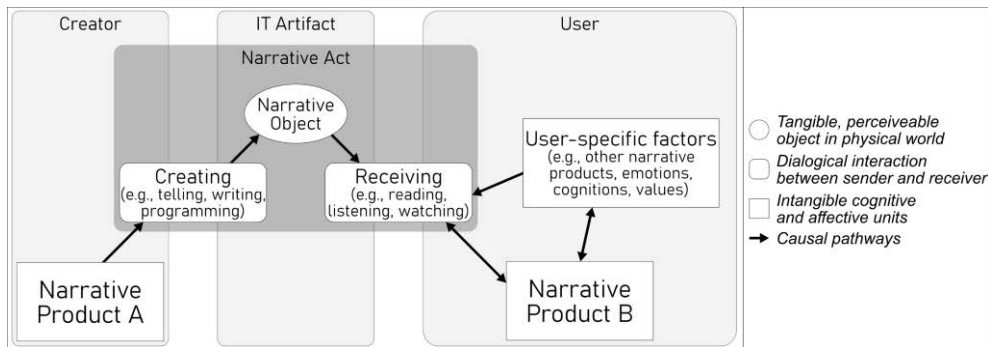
Creator

IT Artifact

User

Narrative Act

Narrative Object

Creating (e.g., telling, writing, programming)

Receiving (e.g., reading, listening, watching)

User-specific factors (e.g., other narrative products, emotions, cognitions, values)

Narrative Product A

Narrative Product B

Tangible, perceiveable object in physical world

Dialogical interaction between sender and receiver

Intangible cognitive and affective units

Causal pathways